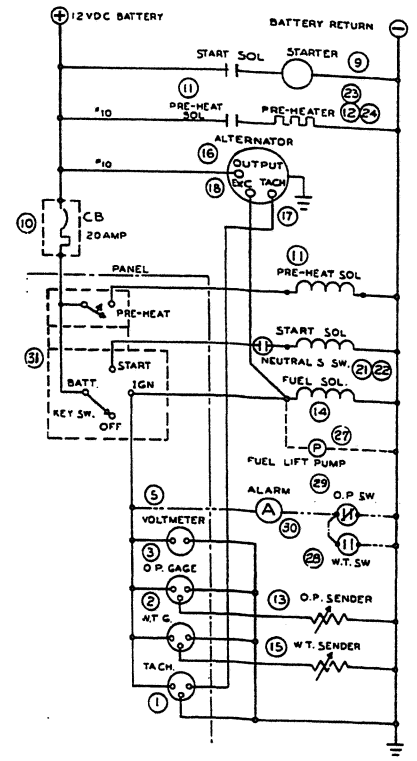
+ 12VDC BATTERY

BATTERY RETURN

−

START SOL

STARTER

9

11

#10

PRE-HEAT SOL

PRE-HEATER

23

12

24

ALTERNATOR

#10

16

OUTPUT

18

EXC

TACH

17

10

CB 20AMP

PANEL

11

PRE-HEAT SOL

PRE-HEAT

31

START

11

START SOL

NEUTRAL S SW.

21

22

BATT.

IGN

FUEL SOL.

14

KEY SW.

OFF

P

27

FUEL LIFT PUMP

29

5

ALARM

A

O.P. SW

30

VOLTMETER

11

3

W.T. SW

28

O.P. GAGE

2

13

O.P. SENDER

W.T.G.

15

W.T. SENDER

TACH.

1